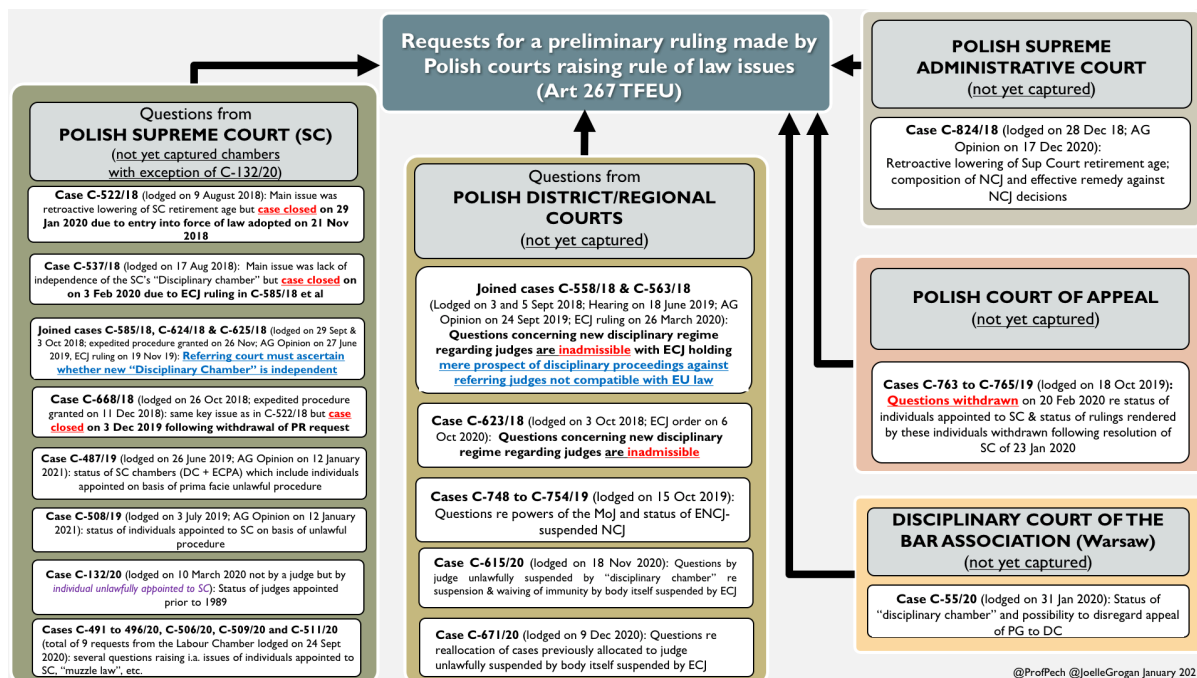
Requests for a preliminary ruling made by Polish courts raising rule of law issues (Art 267 TFEU)

Questions from
POLISH SUPREME COURT (SC)
(not yet captured chambers with exception of C-132/20)

Case C-522/18 (lodged on 9 August 2018): Main issue was retroactive lowering of SC retirement age but case closed on 29 Jan 2020 due to entry into force of law adopted on 21 Nov 2018

Case C-537/18 (lodged on 17 Aug 2018): Main issue was lack of independence of the SC's "Disciplinary chamber" but case closed on on 3 Feb 2020 due to ECJ ruling in C-585/18 et al

Joined cases C-585/18, C-624/18 & C-625/18 (lodged on 29 Sept & 3 Oct 2018; expedited procedure granted on 26 Nov; AG Opinion on 27 June 2019, ECJ ruling on 19 Nov 19): Referring court must ascertain whether new "Disciplinary Chamber" is independent

Case C-668/18 (lodged on 26 Oct 2018; expedited procedure granted on 11 Dec 2018): same key issue as in C-522/18 but case closed on 3 Dec 2019 following withdrawal of PR request

Case C-487/19 (lodged on 26 June 2019; AG Opinion on 12 January 2021): status of SC chambers (DC + ECPA) which include individuals appointed on basis of prima facie unlawful procedure

Case C-508/19 (lodged on 3 July 2019; AG Opinion on 12 January 2021): status of individuals appointed to SC on basis of unlawful procedure

Case C-132/20 (lodged on 10 March 2020 not by a judge but by individual unlawfully appointed to SC): Status of judges appointed prior to 1989

Cases C-491 to 496/20, C-506/20, C-509/20 and C-511/20 (total of 9 requests from the Labour Chamber lodged on 24 Sept 2020): several questions raising i.a. issues of individuals appointed to SC, "muzzle law", etc.

Questions from
POLISH DISTRICT/REGIONAL COURTS
(not yet captured)

Joined cases C-558/18 & C-563/18
(Lodged on 3 and 5 Sept 2018; Hearing on 18 June 2019; AG Opinion on 24 Sept 2019; ECJ ruling on 26 March 2020): Questions concerning new disciplinary regime regarding judges are inadmissible with ECJ holding mere prospect of disciplinary proceedings against referring judges not compatible with EU law

Case C-623/18 (lodged on 3 Oct 2018; ECJ order on 6 Oct 2020): Questions concerning new disciplinary regime regarding judges are inadmissible

Cases C-748 to C-754/19 (lodged on 15 Oct 2019): Questions re powers of the MoJ and status of ENCJ-suspended NCJ

Case C-615/20 (lodged on 18 Nov 2020): Questions by judge unlawfully suspended by "disciplinary chamber" re suspension & waiving of immunity by body itself suspended by ECJ

Case C-671/20 (lodged on 9 Dec 2020): Questions re reallocation of cases previously allocated to judge unlawfully suspended by body itself suspended by ECJ

POLISH SUPREME ADMINISTRATIVE COURT
(not yet captured)

Case C-824/18 (lodged on 28 Dec 18; AG Opinion on 17 Dec 2020): Retroactive lowering of Sup Court retirement age; composition of NCJ and effective remedy against NCJ decisions

POLISH COURT OF APPEAL
(not yet captured)

Cases C-763 to C-765/19 (lodged on 18 Oct 2019): Questions withdrawn on 20 Feb 2020 re status of individuals appointed to SC & status of rulings rendered by these individuals withdrawn following resolution of SC of 23 Jan 2020

DISCIPLINARY COURT OF THE BAR ASSOCIATION (Warsaw)
(not yet captured)

Case C-55/20 (lodged on 31 Jan 2020): Status of "disciplinary chamber" and possibility to disregard appeal of PG to DC

@ProfPech @JoelleGrogan January 202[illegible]